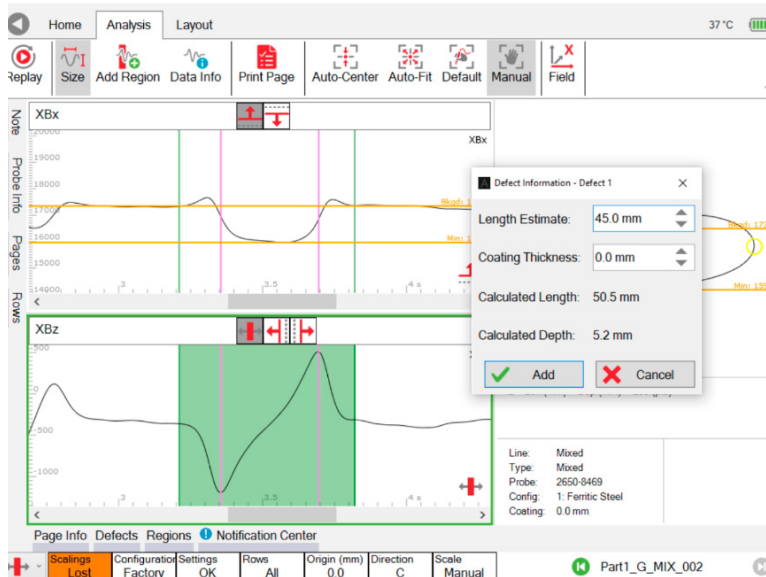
Home Analysis Layout 37 °C

Replay Size Add Region Data Info Print Page Auto-Center Auto-Fit Default Manual Field

Note Probe Info Pages Rows

XBx

XBx

20000
19000
18000
17000
16000
15000
14000

Bkgd: 1
Min: 1

3 3.5 4 s

Defect Information - Defect 1

Length Estimate: 45.0 mm

Coating Thickness: 0.0 mm

Calculated Length: 50.5 mm

Calculated Depth: 5.2 mm

Add Cancel

Bkgd: 17
Min: 15

XBz

500
0
-500
-1000

3 3.5 4 s

Line: Mixed
Type: Mixed
Probe: 2650-8469
Config: 1: Ferritic Steel
Coating: 0.0 mm

Page Info Defects Regions Notification Center

Scalings Lost | Configuration Factory | Settings OK | Rows All | Origin (mm) 0.0 | Direction C | Scale Manual

Part1_G_MIX_002